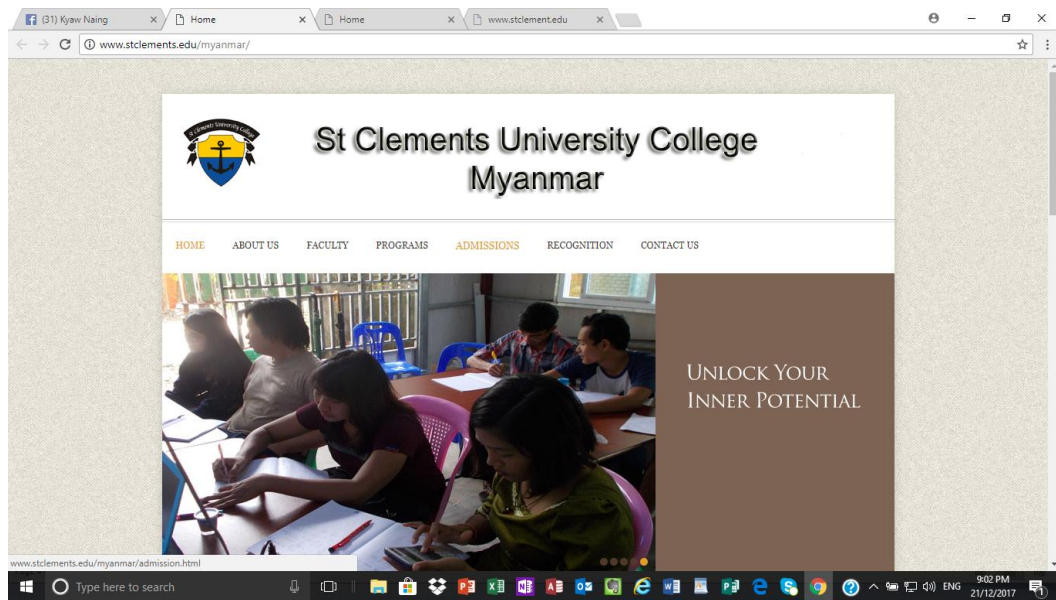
(31) Kyaw Naing ×
Home ×
Home ×
www.stclement.edu ×

www.stclements.edu/myanmar/

St Clements University College
St Clements University College Myanmar

HOME ABOUT US FACULTY PROGRAMS ADMISSIONS RECOGNITION CONTACT US

UNLOCK YOUR INNER POTENTIAL

www.stclements.edu/myanmar/admission.html

Type here to search

ENG 9:02 PM 21/12/2017